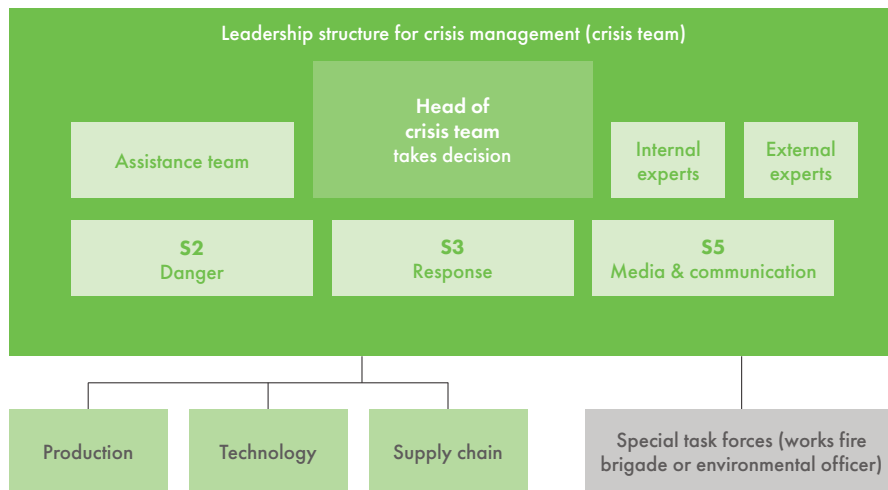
Leadership structure for crisis management (crisis team)

Head of crisis team takes decision

Assistance team

Internal experts

External experts

S2
Danger

S3
Response

S5
Media & communication

Production

Technology

Supply chain

Special task forces (works fire brigade or environmental officer)